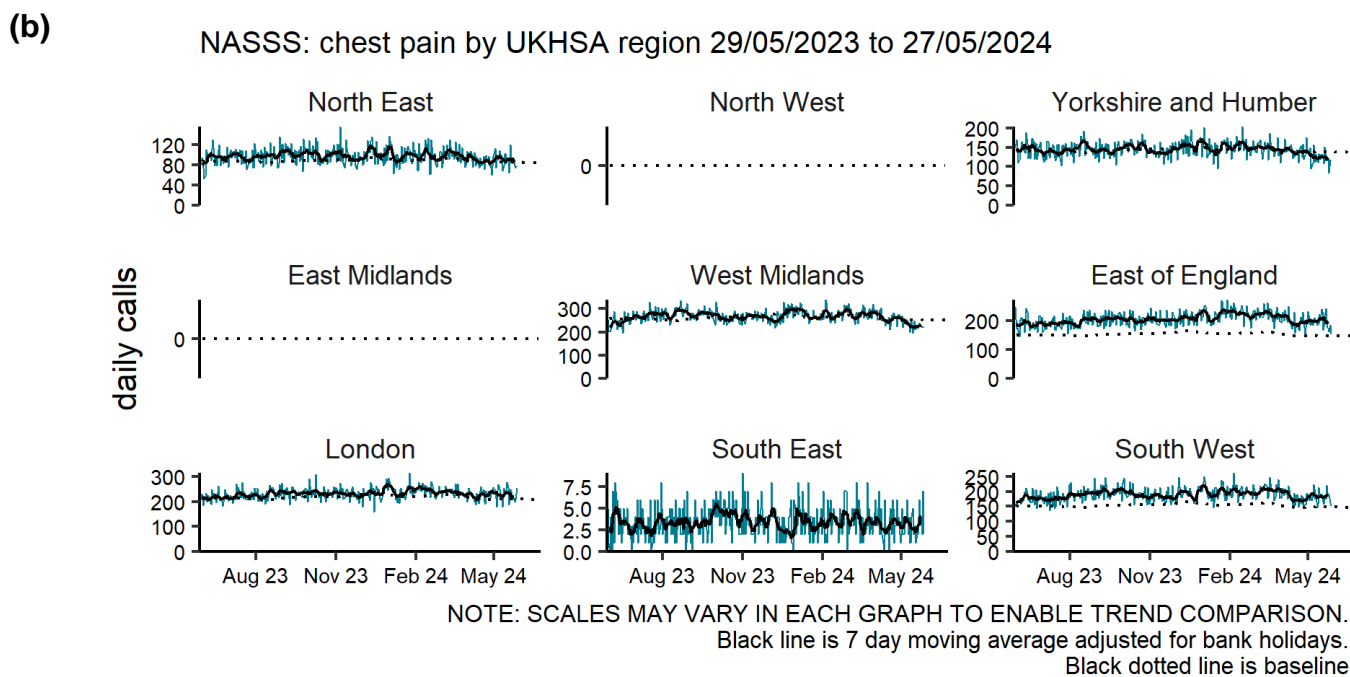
(b)

NASSS: chest pain by UKHSA region 29/05/2023 to 27/05/2024

daily calls

North East
120
80
40
0

North West
0

Yorkshire and Humber
200
150
100
50
0

East Midlands
0

West Midlands
300
200
100
0

East of England
200
100
0

London
300
200
100
0
Aug 23 Nov 23 Feb 24 May 24

South East
7.5
5.0
2.5
0.0
Aug 23 Nov 23 Feb 24 May 24

South West
250
200
150
100
50
0
Aug 23 Nov 23 Feb 24 May 24

NOTE: SCALES MAY VARY IN EACH GRAPH TO ENABLE TREND COMPARISON.
Black line is 7 day moving average adjusted for bank holidays.
Black dotted line is baseline